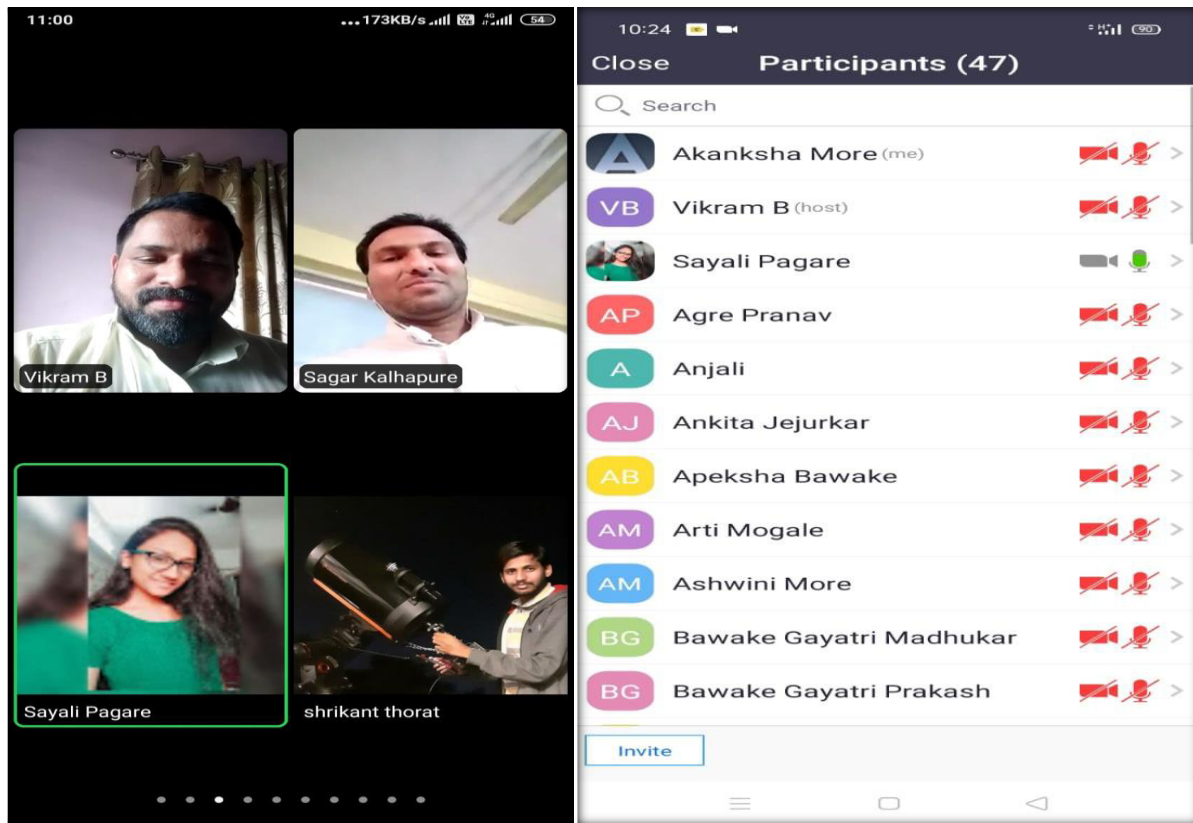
11:00

...173KB/s 54

Vikram B

Sagar Kalhapure

Sayali Pagare

shrikant thorat

10:24

90

Close Participants (47)

Search

Akanksha More (me)

VB Vikram B (host)

Sayali Pagare

AP Agre Pranav

A Anjali

AJ Ankita Jejurkar

AB Apeksha Bawake

AM Arti Mogale

AM Ashwini More

BG Bawake Gayatri Madhukar

BG Bawake Gayatri Prakash

Invite